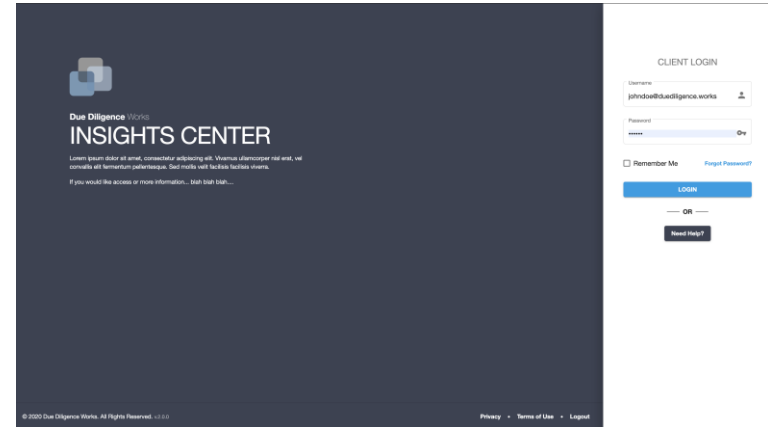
Due Diligence Works

INSIGHTS CENTER

Lorem ipsum dolor sit amet, consectetur adipiscing elit. Vivamus ullamcorper nisi erat, vel convallis elit fermentum pellentesque. Sed mollis velit facilisis facilisis viverra.

If you would like access or more information... blah blah blah....

CLIENT LOGIN

Username
johndoe@duediligence.works

Password
••••••••

Remember Me

Forgot Password?

LOGIN

OR

Need Help?

© 2020 Due Diligence Works. All Rights Reserved. v3.0.0

Privacy • Terms of Use • Logout